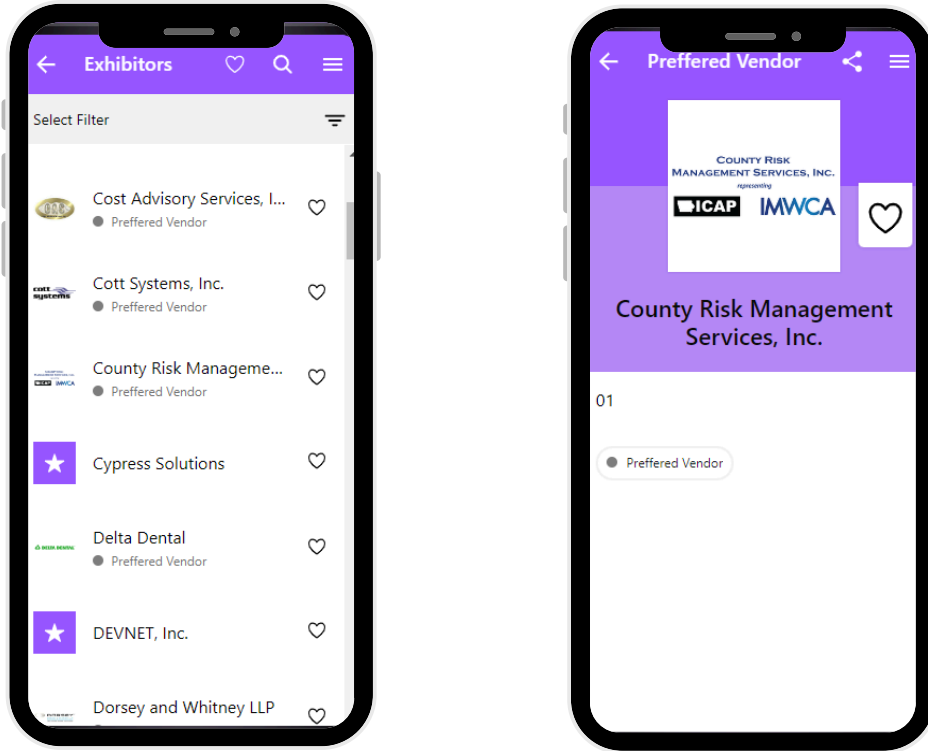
Exhibitors

Select Filter

Cost Advisory Services, I...
Preffered Vendor

Cott Systems, Inc.
Preffered Vendor

County Risk Manageme...
Preffered Vendor

Cypress Solutions

Delta Dental
Preffered Vendor

DEVNET, Inc.

Dorsey and Whitney LLP

Preffered Vendor

COUNTY RISK MANAGEMENT SERVICES, INC.
representing
ICAP IMWCA

County Risk Management Services, Inc.

01

Preffered Vendor